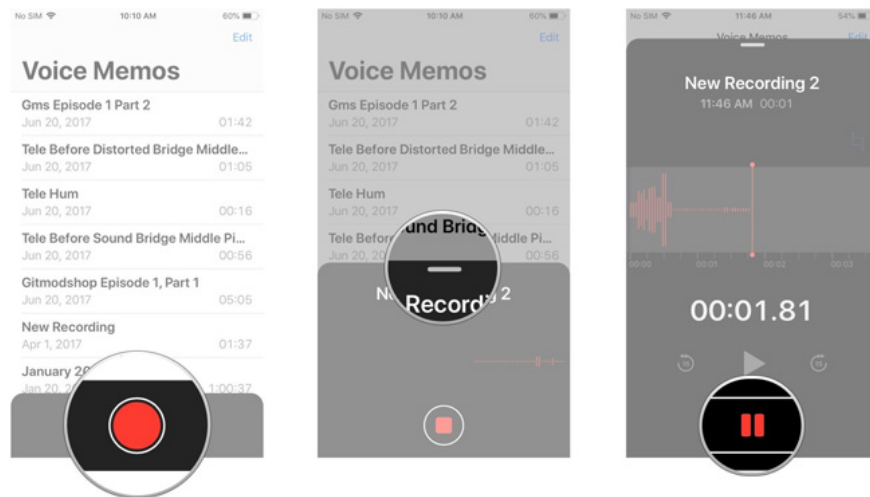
No SIM 10:10 AM 60%

Edit

Voice Memos

Gms Episode 1 Part 2
Jun 20, 2017 01:42

Tele Before Distorted Bridge Middle...
Jun 20, 2017 01:05

Tele Hum
Jun 20, 2017 00:16

Tele Before Sound Bridge Middle Pi...
Jun 20, 2017 00:56

Gitmodshop Episode 1, Part 1
Jun 20, 2017 05:05

New Recording
Apr 1, 2017 01:37

January 20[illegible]
Jan 20, 2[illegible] 1:00:37

No SIM 10:10 AM 60%

Edit

Voice Memos

Gms Episode 1 Part 2
Jun 20, 2017 01:42

Tele Before Distorted Bridge Middle...
Jun 20, 2017 01:05

Tele Hum
Jun 20, 2017 00:16

Tele Befor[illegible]und Bridg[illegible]iddle Pi...
Jun 20, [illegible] 00:56

N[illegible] Record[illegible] 2

No SIM 11:46 AM 54%

Voice Memos Edit

New Recording 2
11:46 AM 00:01

00:00 00:01 00:02 00:03

00:01.81

15 15